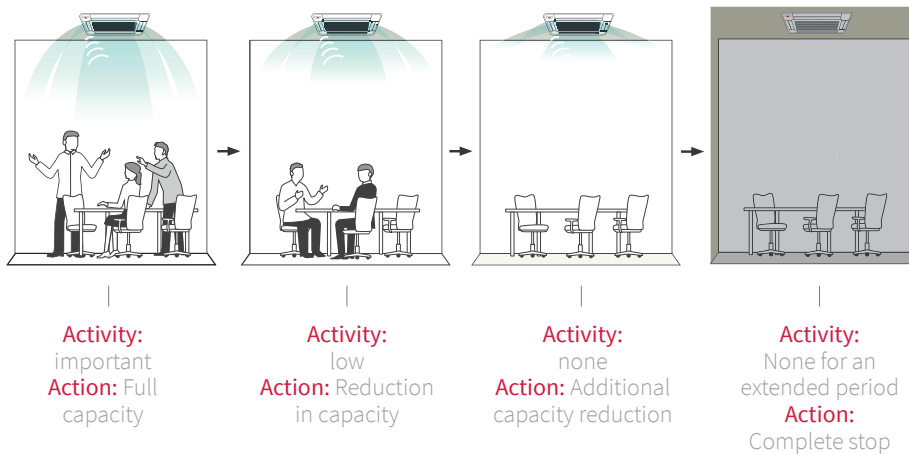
Activity:
important
Action: Full capacity

Activity:
low
Action: Reduction in capacity

Activity:
none
Action: Additional capacity reduction

Activity:
None for an extended period
Action:
Complete stop